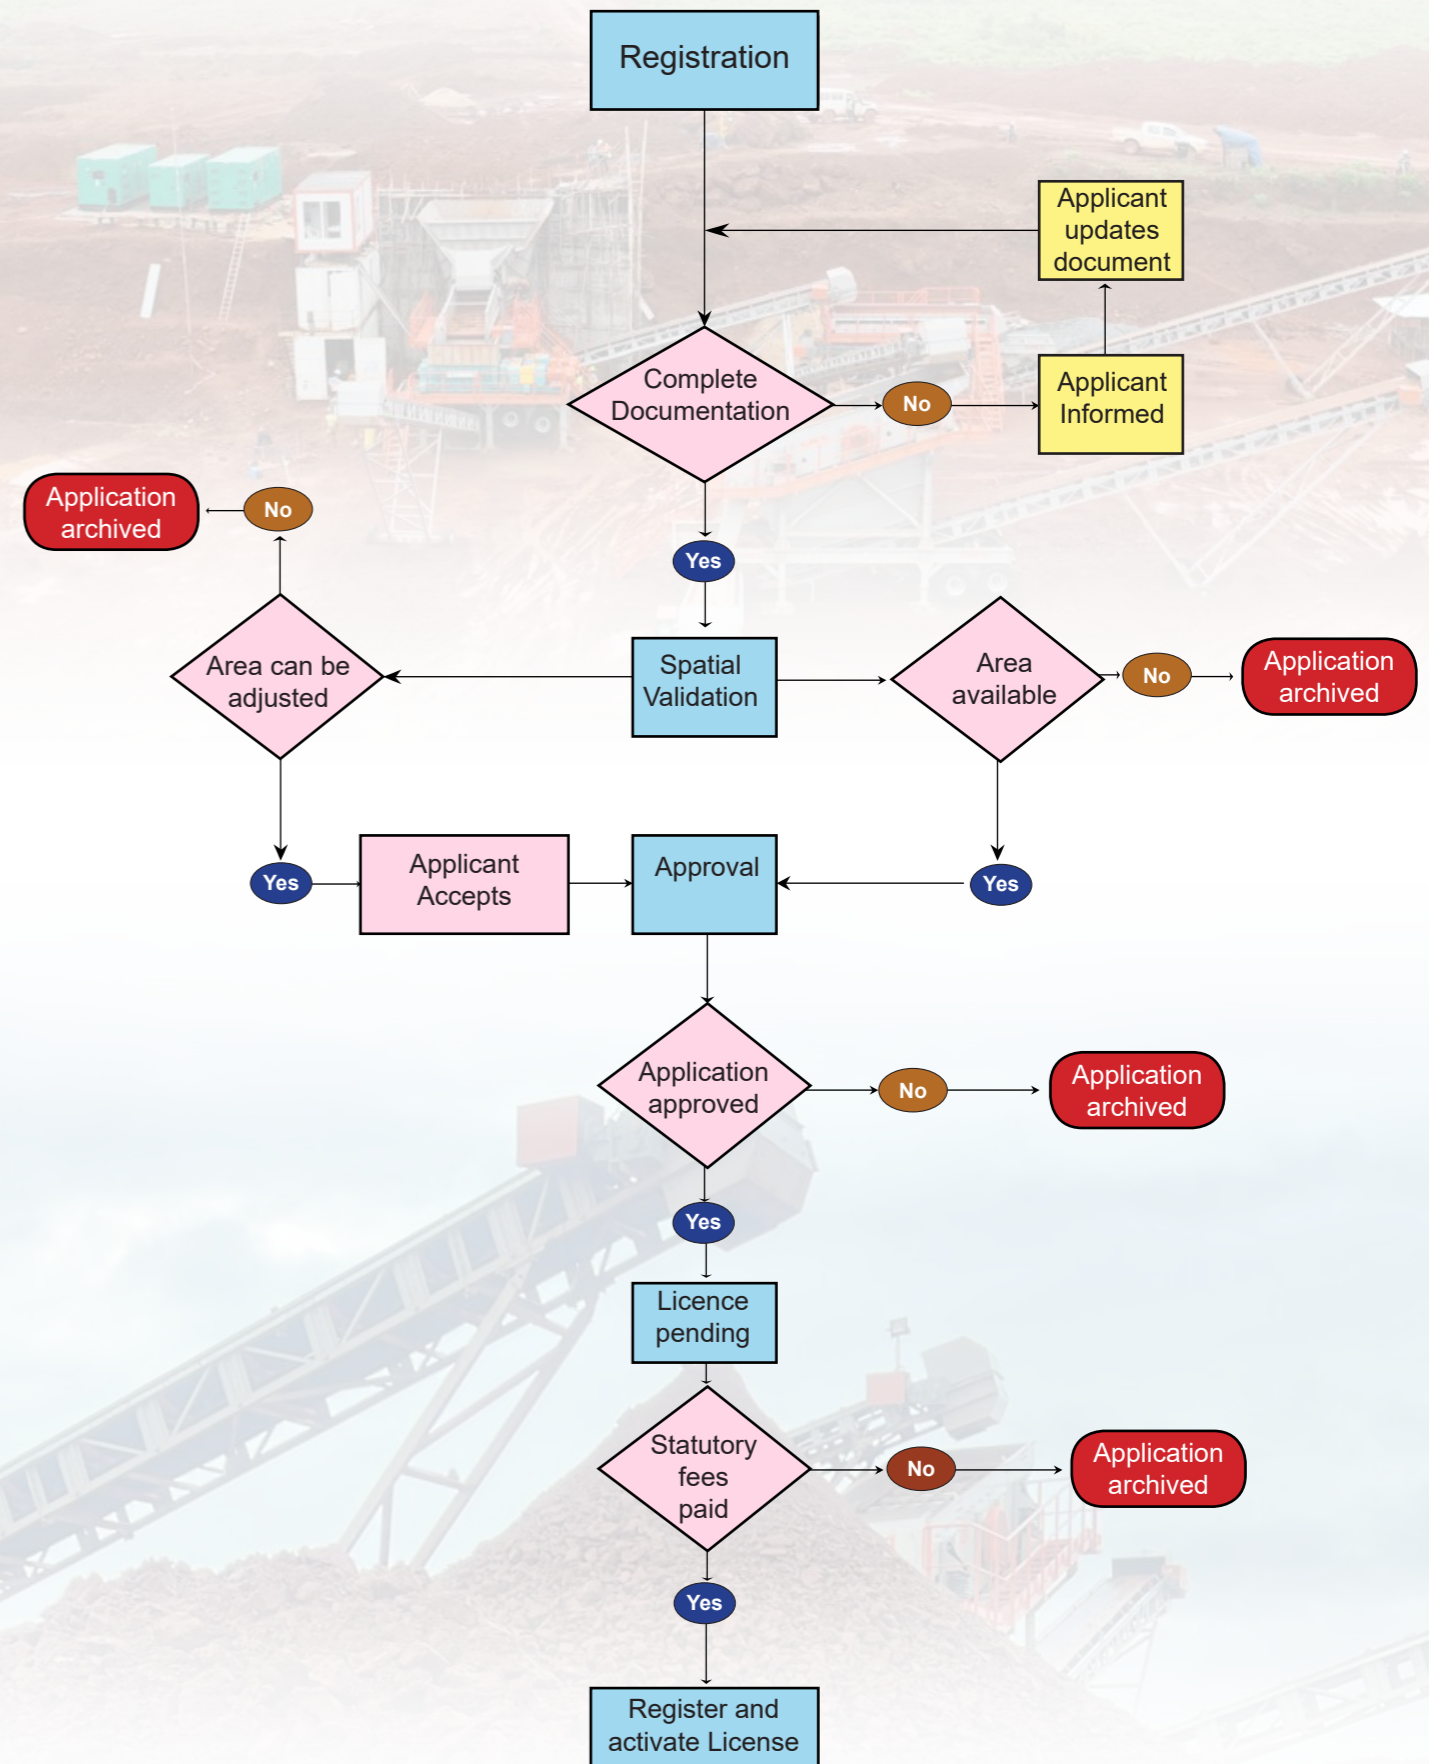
Registration

Applicant updates document

Complete Documentation

No

Applicant Informed

Application archived

No

Yes

Area can be adjusted

Spatial Validation

Area available

No

Application archived

Yes

Applicant Accepts

Approval

Yes

Application approved

No

Application archived

Yes

Licence pending

Statutory fees paid

No

Application archived

Yes

Register and activate License